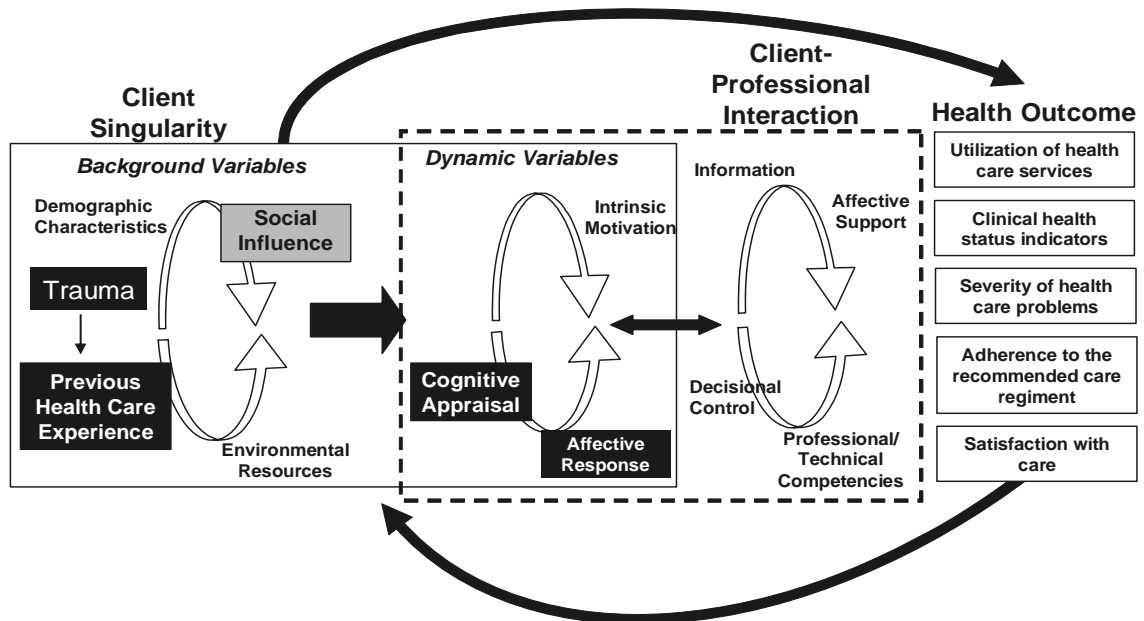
Client Singularity

Client-Professional Interaction

Health Outcome

Background Variables

Demographic Characteristics

Social Influence

Trauma

Previous Health Care Experience

Environmental Resources

Dynamic Variables

Intrinsic Motivation

Cognitive Appraisal

Affective Response

Information

Affective Support

Decisional Control

Professional/ Technical Competencies

Utilization of health care services

Clinical health status indicators

Severity of health care problems

Adherence to the recommended care regiment

Satisfaction with care